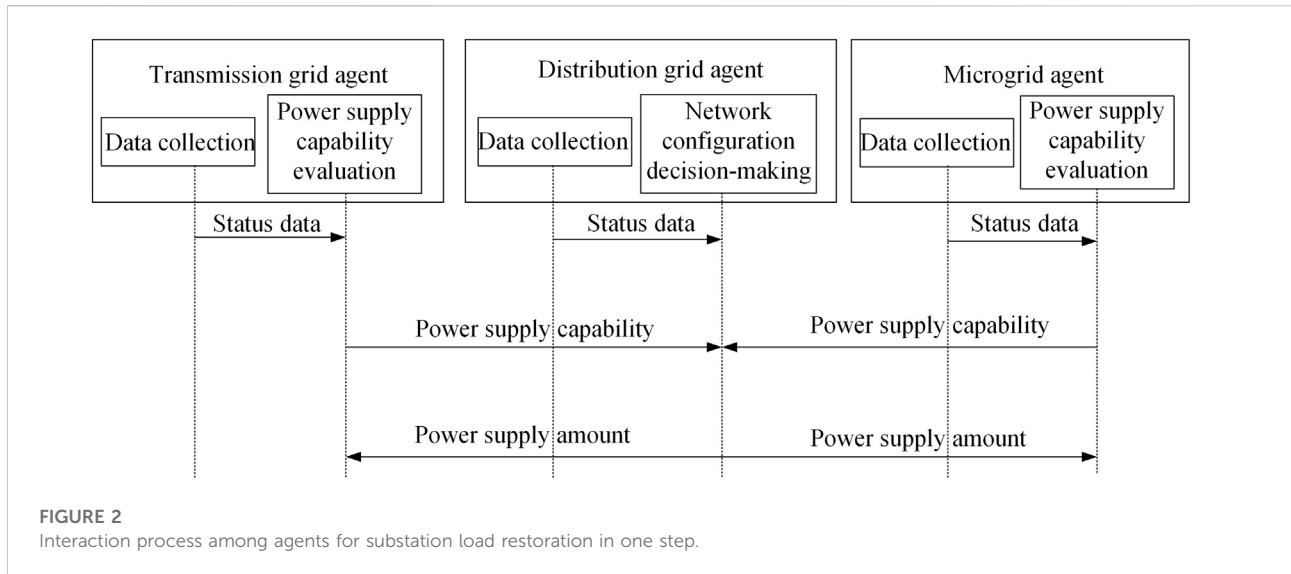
Transmission grid agent

Data collection

Power supply capability evaluation

Distribution grid agent

Data collection

Network configuration decision-making

Microgrid agent

Data collection

Power supply capability evaluation

Status data

Status data

Status data

Power supply capability

Power supply capability

Power supply amount

Power supply amount

FIGURE 2
Interaction process among agents for substation load restoration in one step.